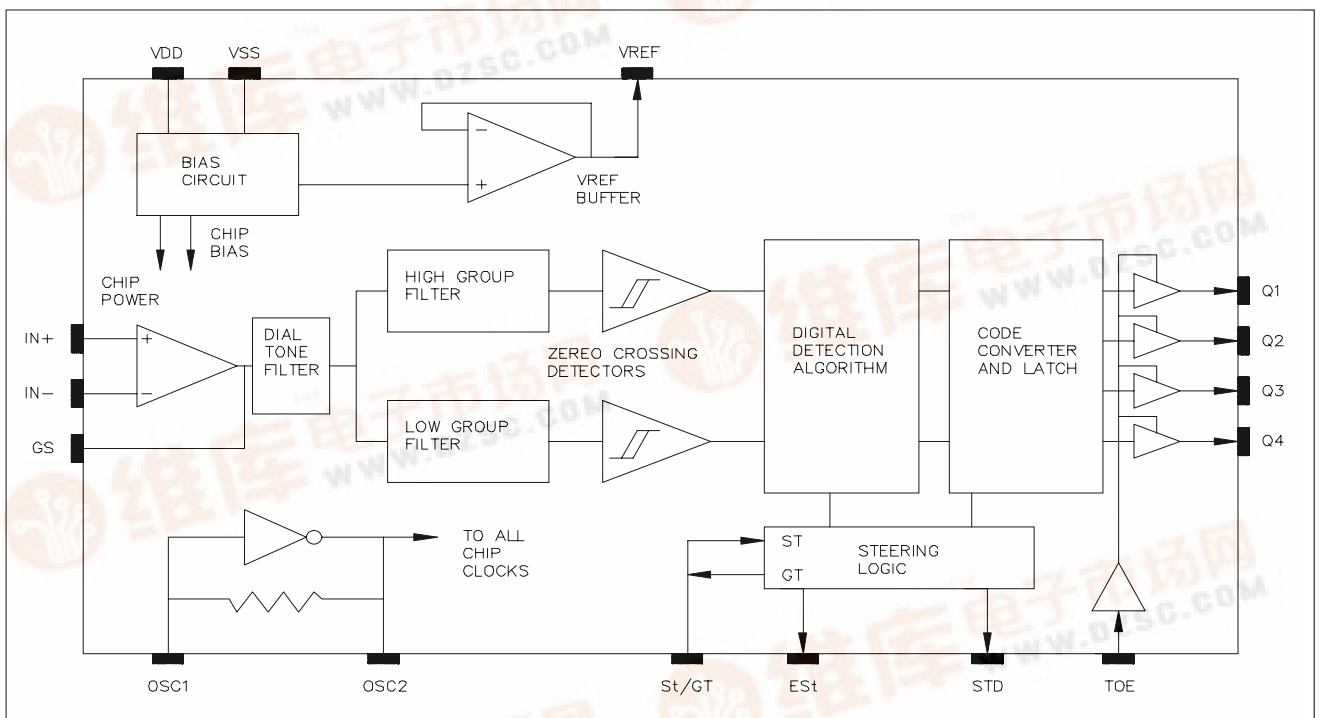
VDD
VSS
VREF
BIAS CIRCUIT
VREF BUFFER
CHIP BIAS
CHIP POWER
IN+
IN−
GS
DIAL TONE FILTER
HIGH GROUP FILTER
LOW GROUP FILTER
ZEREO CROSSING DETECTORS
DIGITAL DETECTION ALGORITHM
CODE CONVERTER AND LATCH
Q1
Q2
Q3
Q4
TO ALL CHIP CLOCKS
ST
GT
STEERING LOGIC
OSC1
OSC2
St/GT
ESt
STD
TOE
维库电子市场网
WWW.DZSC.COM